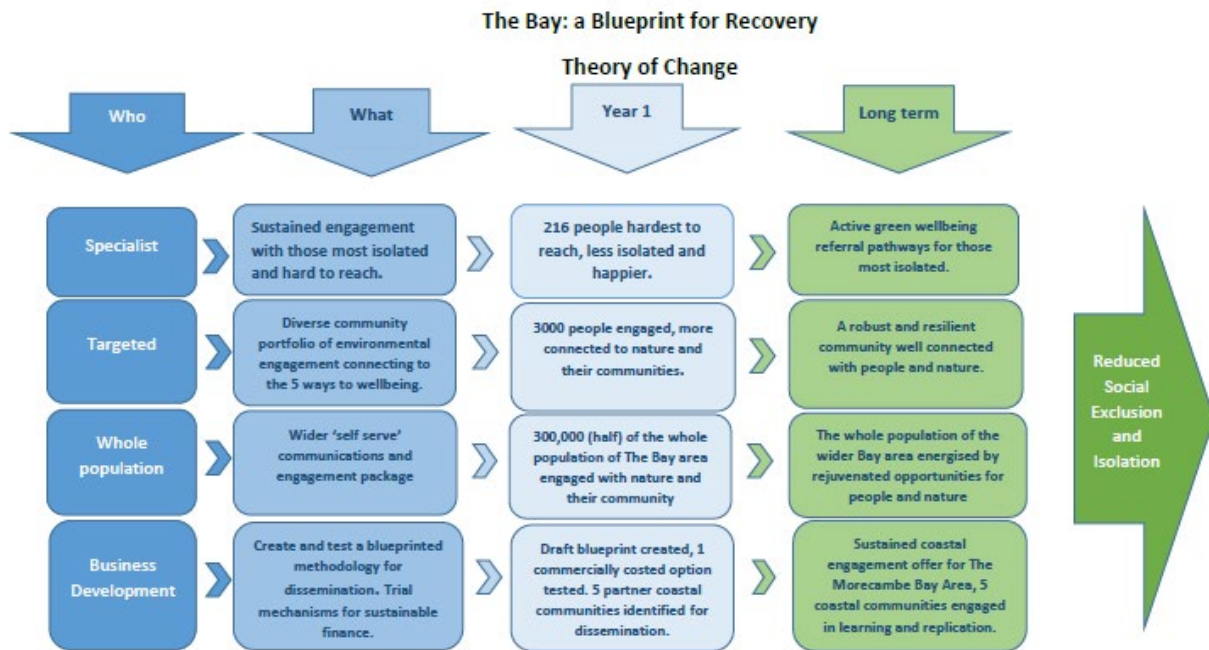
The Bay: a Blueprint for Recovery

Theory of Change

Who

What

Year 1

Long term

Specialist

Sustained engagement with those most isolated and hard to reach.

216 people hardest to reach, less isolated and happier.

Active green wellbeing referral pathways for those most isolated.

Targeted

Diverse community portfolio of environmental engagement connecting to the 5 ways to wellbeing.

3000 people engaged, more connected to nature and their communities.

A robust and resilient community well connected with people and nature.

Whole population

Wider 'self serve' communications and engagement package

300,000 (half) of the whole population of The Bay area engaged with nature and their community

The whole population of the wider Bay area energised by rejuvenated opportunities for people and nature

Business Development

Create and test a blueprinted methodology for dissemination. Trial mechanisms for sustainable finance.

Draft blueprint created, 1 commercially costed option tested. 5 partner coastal communities identified for dissemination.

Sustained coastal engagement offer for The Morecambe Bay Area, 5 coastal communities engaged in learning and replication.

Reduced Social Exclusion and Isolation